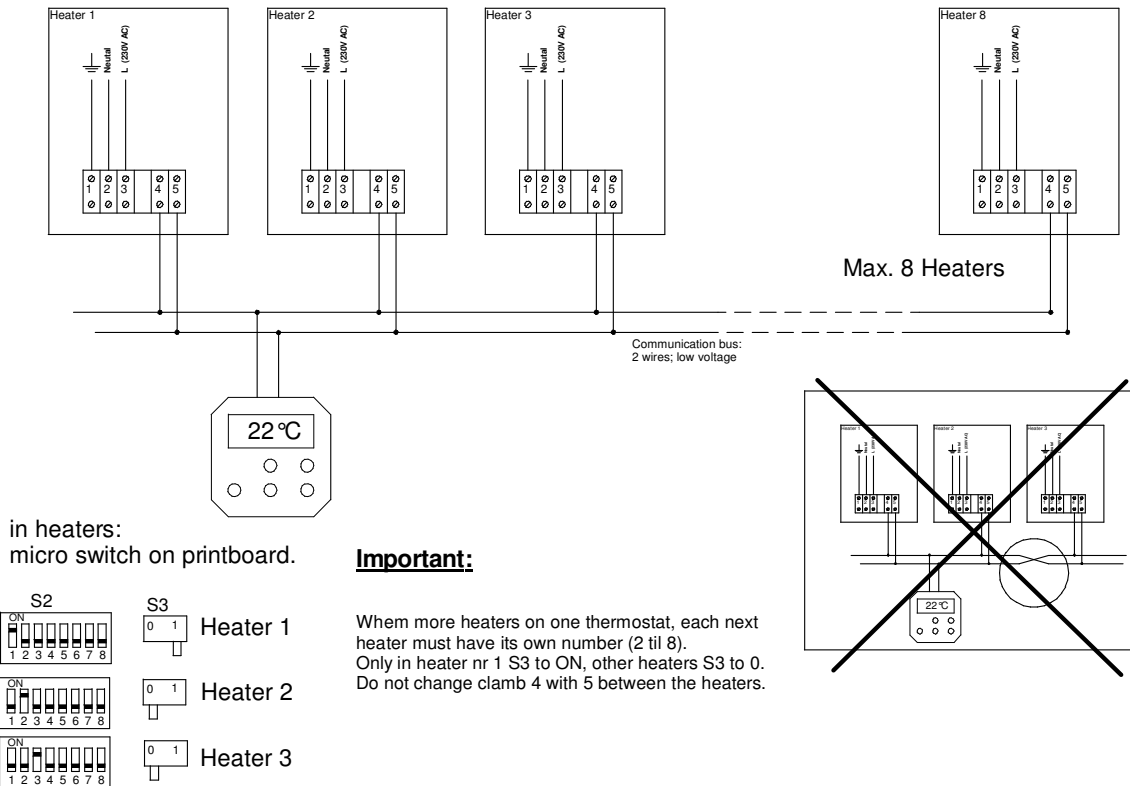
Heater 1
Neutral
L (230V AC)
1 2 3 4 5

Heater 2
Neutral
L (230V AC)
1 2 3 4 5

Heater 3
Neutral
L (230V AC)
1 2 3 4 5

Heater 8
Neutral
L (230V AC)
1 2 3 4 5

Max. 8 Heaters

Communication bus:
2 wires; low voltage

22°C

Heater 1
Heater 2
Heater 3
22°C

in heaters:
micro switch on printboard.

Important:

S2
ON
1 2 3 4 5 6 7 8

S3
0 1
Heater 1

ON
1 2 3 4 5 6 7 8
0 1
Heater 2

ON
1 2 3 4 5 6 7 8
0 1
Heater 3

Whem more heaters on one thermostat, each next heater must have its own number (2 til 8).
Only in heater nr 1 S3 to ON, other heaters S3 to 0.
Do not change clamb 4 with 5 between the heaters.